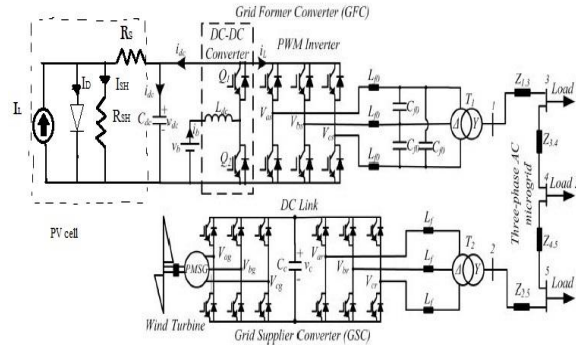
Grid Former Converter (GFC)

DC-DC Converter

PWM Inverter

$R_S$

$I_L$

$I_D$

$I_{SH}$

$R_{SH}$

$i_{dc}$

$i_{dc}$

$i_i$

$C_{dc}$

$v_{dc}$

$Q_1$

$Q_2$

$L_{dc}$

$i_b$

$v_b$

$V_{ai}$

$V_{bi}$

$V_{ci}$

$L_{f0}$

$L_{f0}$

$L_{f0}$

$C_{f0}$

$C_{f0}$

$C_{f0}$

$T_1$

$\Delta$

$Y$

1

$Z_{1,3}$

3

Load

$Z_{3,4}$

4

Load

$Z_{4,5}$

5

Load

$Z_{2,5}$

Three-phase AC microgrid

PV cell

DC Link

PMSG

$V_{ag}$

$V_{bg}$

$V_{cg}$

$C_c$

$v_c$

$V_{ar}$

$V_{br}$

$V_{cr}$

$L_f$

$L_f$

$L_f$

$T_2$

$\Delta$

$Y$

2

Wind Turbine

Grid Supplier Converter (GSC)